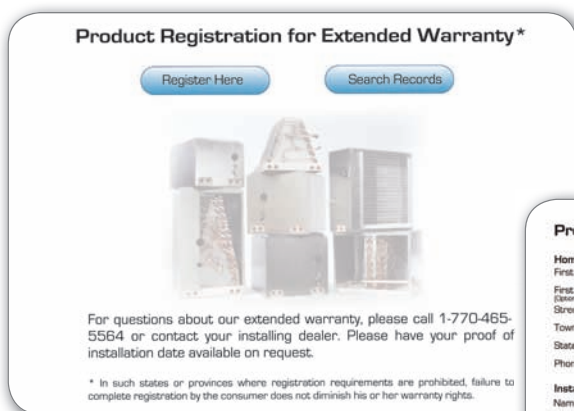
Product Registration for Extended Warranty*

Register Here

Search Records

For questions about our extended warranty, please call 1-770-465-5564 or contact your installing dealer. Please have your proof of installation date available on request.

* In such states or provinces where registration requirements are prohibited, failure to complete registration by the consumer does not diminish his or her warranty rights.

Pr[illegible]

Hom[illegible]
First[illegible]
First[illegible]
(Optio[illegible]
Stre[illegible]
Town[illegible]
State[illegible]
Phon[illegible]

Insta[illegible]
Nam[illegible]